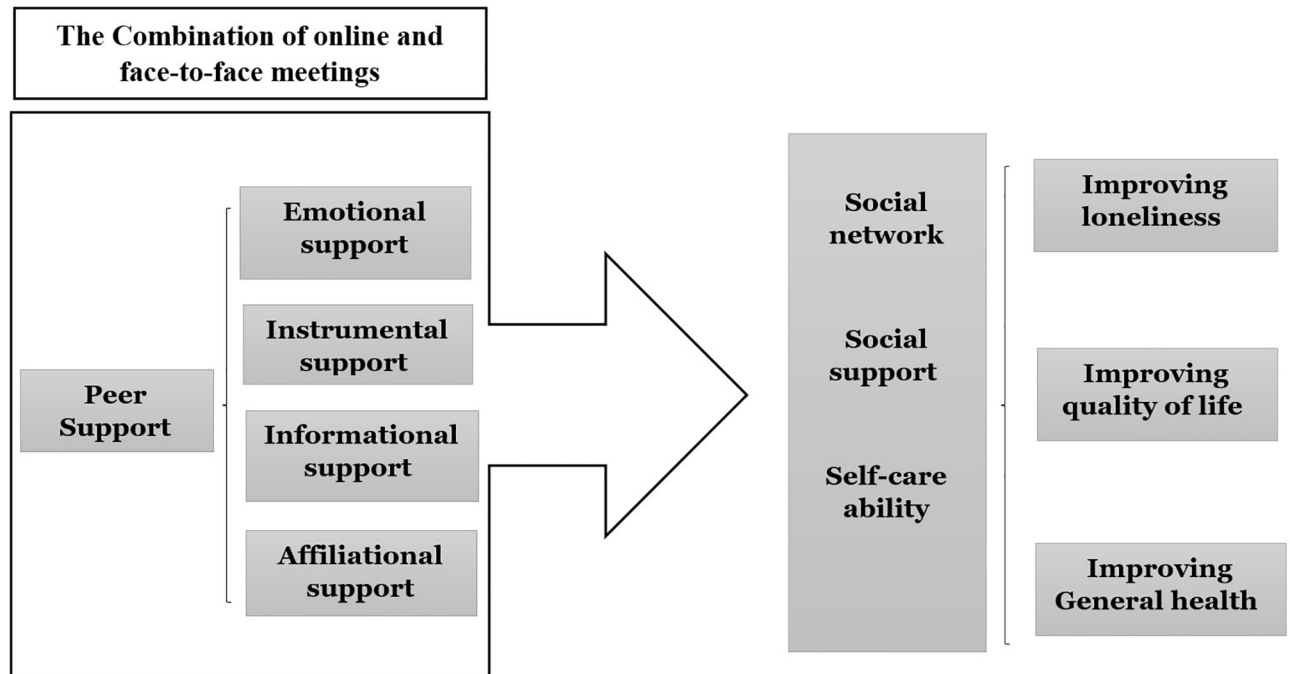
The Combination of online and face-to-face meetings

Peer Support

Emotional support

Instrumental support

Informational support

Affiliational support

Social network

Social support

Self-care ability

Improving loneliness

Improving quality of life

Improving General health